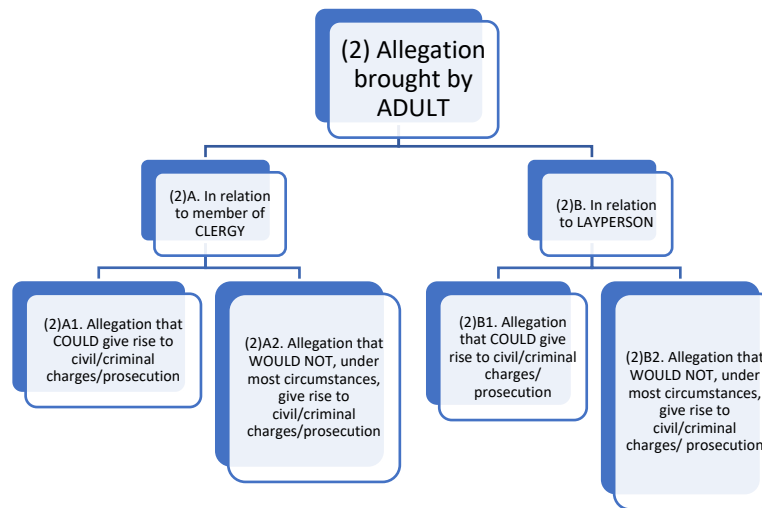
(2) Allegation brought by ADULT

(2)A. In relation to member of CLERGY

(2)B. In relation to LAYPERSON

(2)A1. Allegation that COULD give rise to civil/criminal charges/prosecution

(2)A2. Allegation that WOULD NOT, under most circumstances, give rise to civil/criminal charges/prosecution

(2)B1. Allegation that COULD give rise to civil/criminal charges/ prosecution

(2)B2. Allegation that WOULD NOT, under most circumstances, give rise to civil/criminal charges/ prosecution